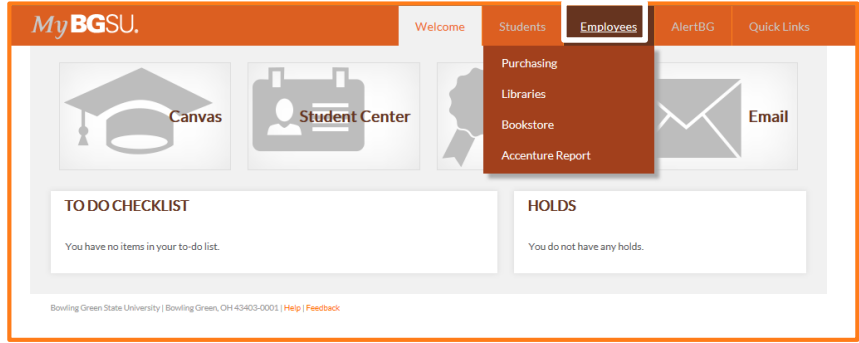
MyBGSU.

Welcome
Students
Employees
AlertBG
Quick Links

Purchasing
Libraries
Bookstore
Accenture Report

Canvas
Student Center
Email

TO DO CHECKLIST
You have no items in your to-do list.

HOLDS
You do not have any holds.

Bowling Green State University | Bowling Green, OH 43403-0001 | Help | Feedback